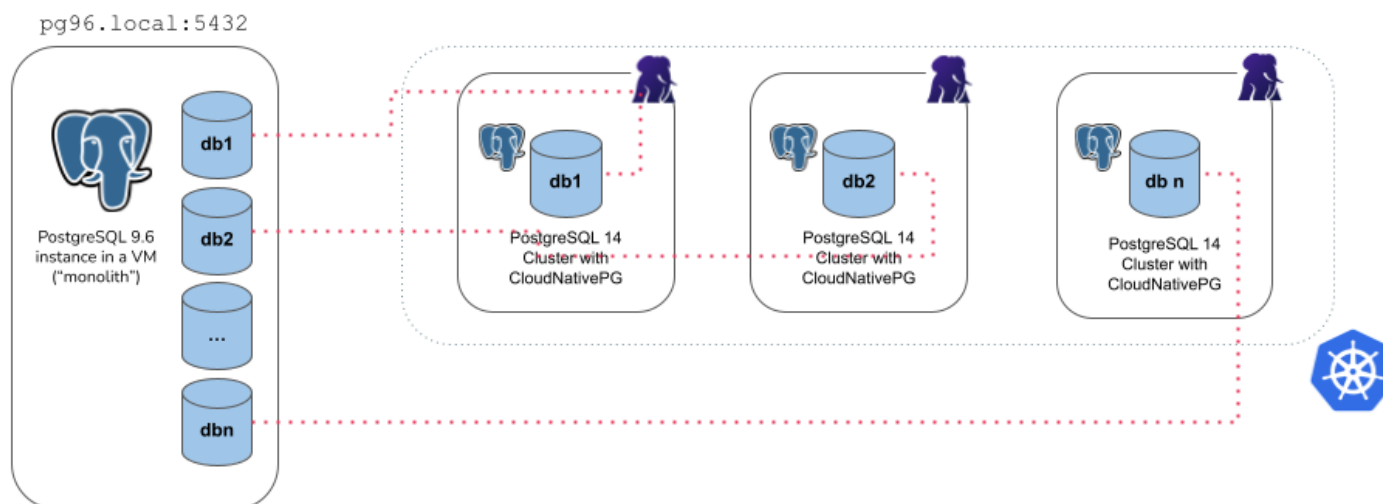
pg96.local:5432

PostgreSQL 9.6 instance in a VM ("monolith")

db1

db2

...

dbn

db1

PostgreSQL 14 Cluster with CloudNativePG

db2

PostgreSQL 14 Cluster with CloudNativePG

db n

PostgreSQL 14 Cluster with CloudNativePG